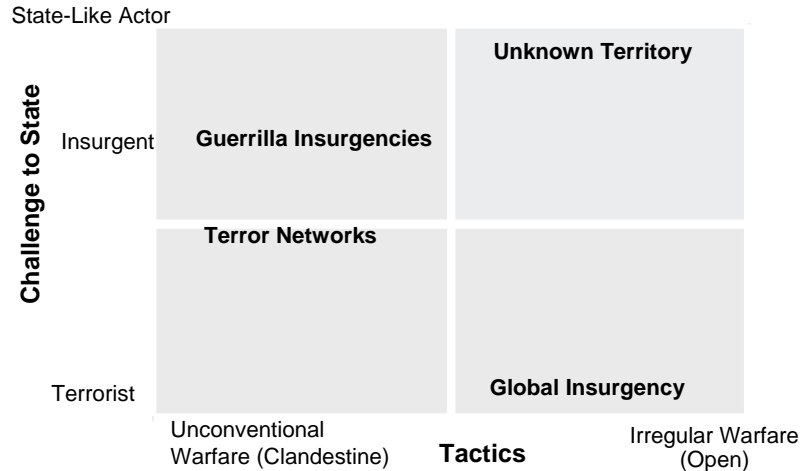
State-Like Actor

Challenge to State

Insurgent

Terrorist

Unknown Territory

Guerrilla Insurgencies

Terror Networks

Global Insurgency

Unconventional Warfare (Clandestine)

Tactics

Irregular Warfare (Open)